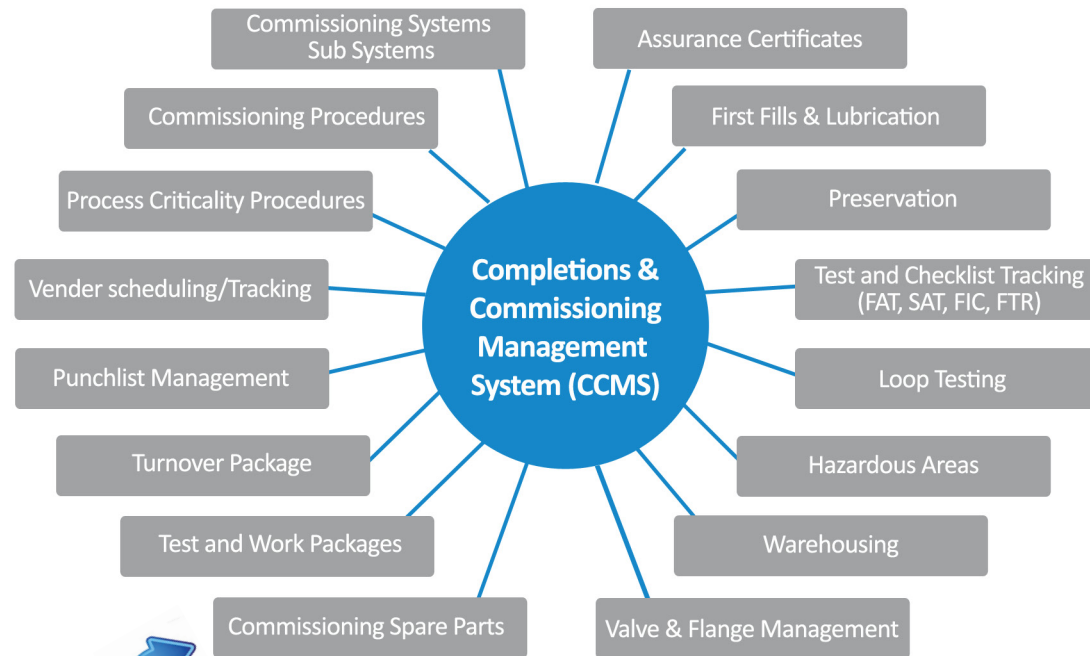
Completions & Commissioning Management System (CCMS)

Commissioning Systems Sub Systems

Assurance Certificates

Commissioning Procedures

First Fills & Lubrication

Process Criticality Procedures

Preservation

Vender scheduling/Tracking

Test and Checklist Tracking (FAT, SAT, FIC, FTR)

Punchlist Management

Loop Testing

Turnover Package

Hazardous Areas

Test and Work Packages

Warehousing

Commissioning Spare Parts

Valve & Flange Management